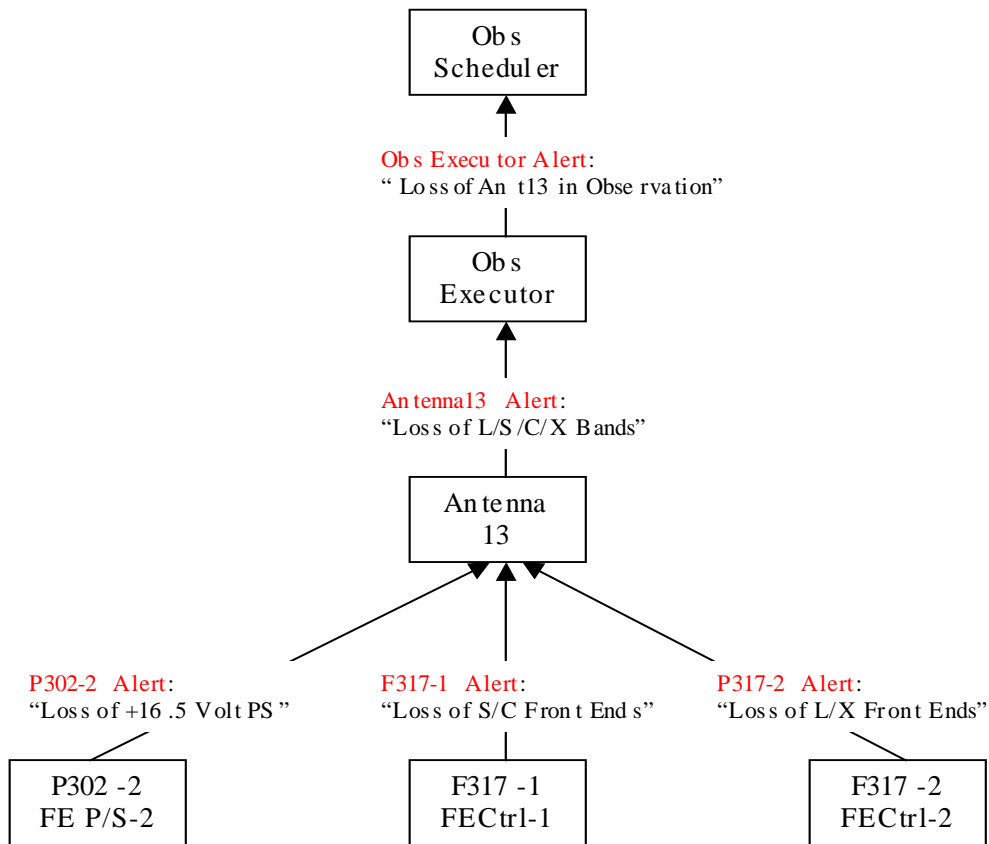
Obs Scheduler

Obs Executor Alert:
" Loss of Ant13 in Observation"

Obs Executor

Antenna13 Alert:
"Loss of L/S/C/X Bands"

Antenna 13

P302-2 Alert:
"Loss of +16.5 Volt PS"

F317-1 Alert:
"Loss of S/C Front Ends"

P317-2 Alert:
"Loss of L/X Front Ends"

P302-2 FE P/S-2

F317-1 FECtrl-1

F317-2 FECtrl-2